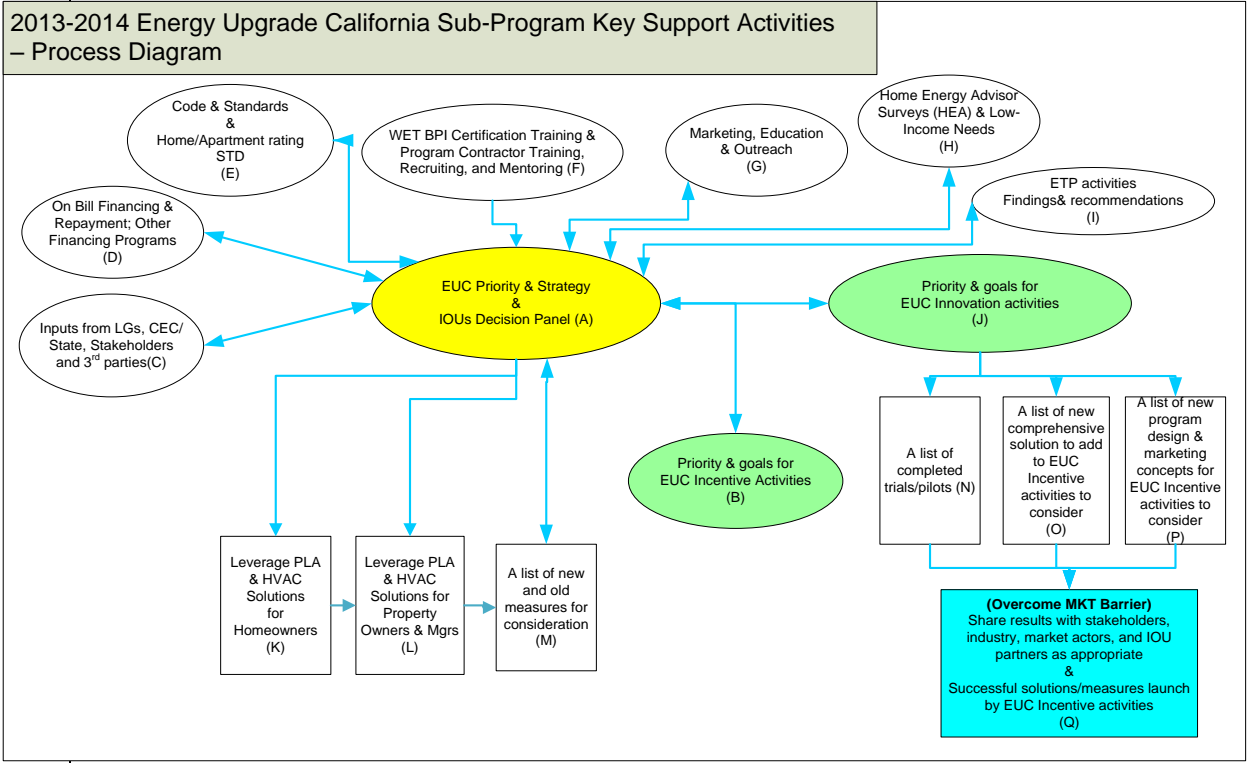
2013-2014 Energy Upgrade California Sub-Program Key Support Activities – Process Diagram

Code & Standards & Home/Apartment rating STD (E)

WET BPI Certification Training & Program Contractor Training, Recruiting, and Mentoring (F)

Marketing, Education & Outreach (G)

Home Energy Advisor Surveys (HEA) & Low-Income Needs (H)

ETP activities Findings& recommendations (I)

On Bill Financing & Repayment; Other Financing Programs (D)

Inputs from LGs, CEC/ State, Stakeholders and 3$^{rd}$ parties(C)

EUC Priority & Strategy & IOUs Decision Panel (A)

Priority & goals for EUC Innovation activities (J)

Priority & goals for EUC Incentive Activities (B)

A list of completed trials/pilots (N)

A list of new comprehensive solution to add to EUC Incentive activities to consider (O)

A list of new program design & marketing concepts for EUC Incentive activities to consider (P)

Leverage PLA & HVAC Solutions for Homeowners (K)

Leverage PLA & HVAC Solutions for Property Owners & Mgrs (L)

A list of new and old measures for consideration (M)

(Overcome MKT Barrier)
Share results with stakeholders, industry, market actors, and IOU partners as appropriate
&
Successful solutions/measures launch by EUC Incentive activities
(Q)